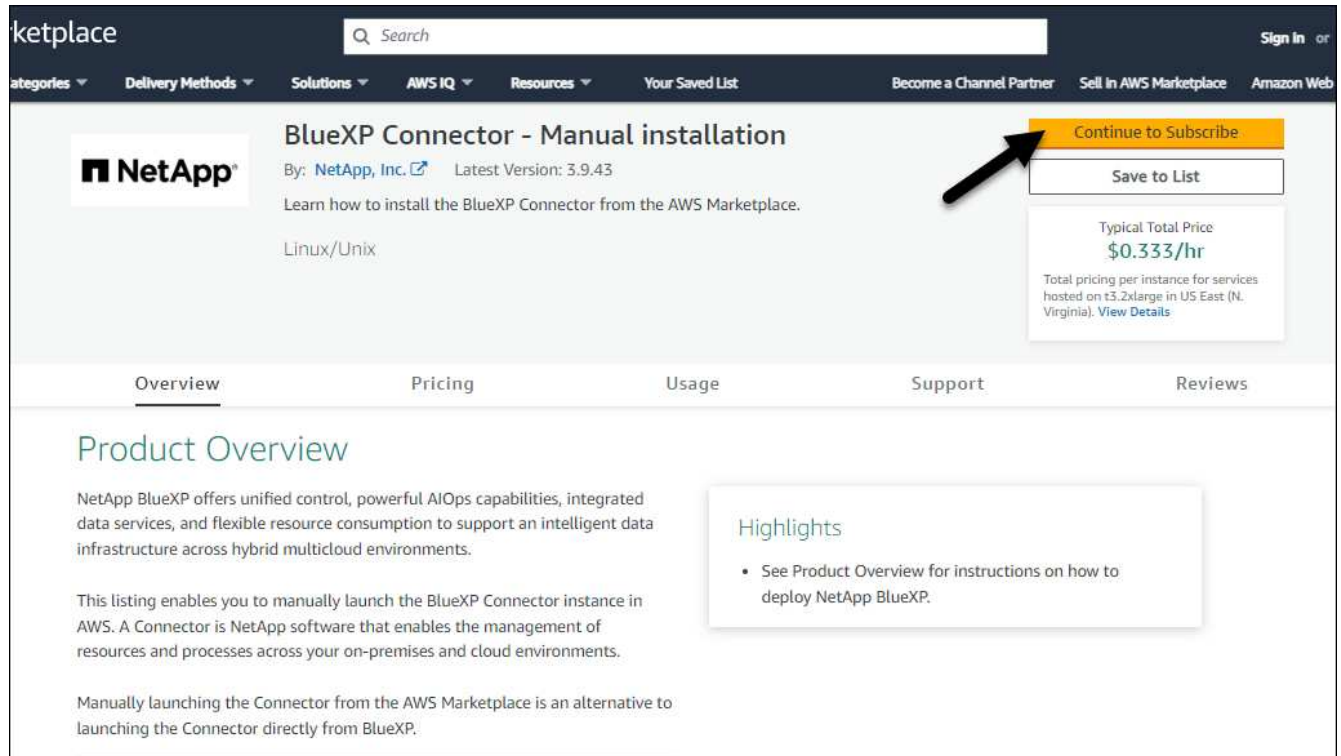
ketplace

Search

Sign In or

ategories ▾ Delivery Methods ▾ Solutions ▾ AWS IQ ▾ Resources ▾ Your Saved List Become a Channel Partner Sell in AWS Marketplace Amazon Web

NetApp

BlueXP Connector - Manual installation

By: NetApp, Inc. Latest Version: 3.9.43

Learn how to install the BlueXP Connector from the AWS Marketplace.

Linux/Unix

Continue to Subscribe

Save to List

Typical Total Price
$0.333/hr
Total pricing per instance for services hosted on t3.2xlarge in US East (N. Virginia). View Details

Overview Pricing Usage Support Reviews

Product Overview

NetApp BlueXP offers unified control, powerful AIOps capabilities, integrated data services, and flexible resource consumption to support an intelligent data infrastructure across hybrid multicloud environments.

This listing enables you to manually launch the BlueXP Connector instance in AWS. A Connector is NetApp software that enables the management of resources and processes across your on-premises and cloud environments.

Manually launching the Connector from the AWS Marketplace is an alternative to launching the Connector directly from BlueXP.

Highlights

• See Product Overview for instructions on how to deploy NetApp BlueXP.